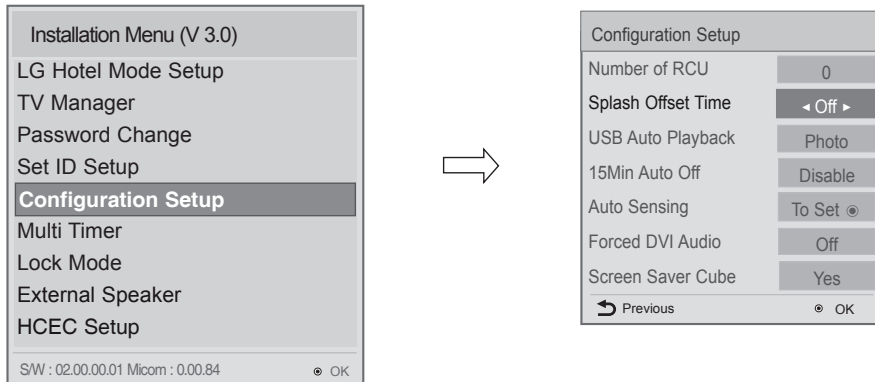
Installation Menu (V 3.0)
LG Hotel Mode Setup
TV Manager
Password Change
Set ID Setup
Configuration Setup
Multi Timer
Lock Mode
External Speaker
HCEC Setup
S/W : 02.00.00.01 Micom : 0.00.84
⊙ OK

Configuration Setup

| | |
|---|---|
| Number of RCU | 0 |
| Splash Offset Time | ◂ Off ▸ |
| USB Auto Playback | Photo |
| 15Min Auto Off | Disable |
| Auto Sensing | To Set ⊙ |
| Forced DVI Audio | Off |
| Screen Saver Cube | Yes |

Previous
⊙ OK